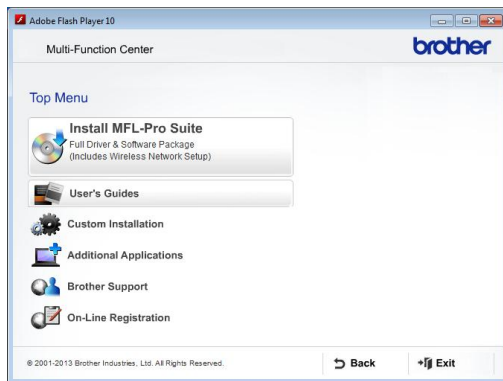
Adobe Flash Player 10

Multi-Function Center

brother

Top Menu

Install MFL-Pro Suite
Full Driver & Software Package
(Includes Wireless Network Setup)

User's Guides

Custom Installation

Additional Applications

Brother Support

On-Line Registration

© 2001-2013 Brother Industries, Ltd. All Rights Reserved.

Back

Exit